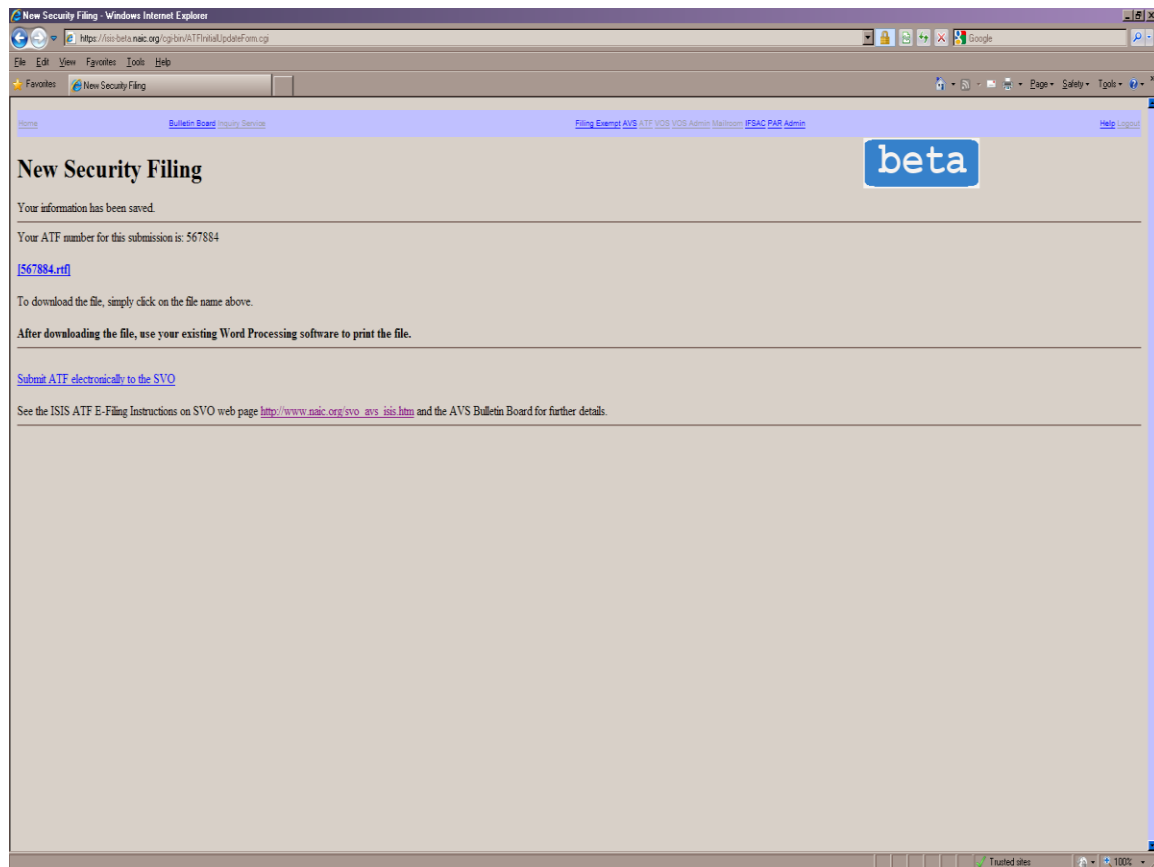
New Security Filing - Windows Internet Explorer

https://isis-beta.naic.org/cgi-bin/ATFInitialUpdateForm.cgi

Google

File Edit View Favorites Tools Help

Favorites New Security Filing

Page Safety Tools

Home Bulletin Board Inquiry Service Filing Exempt AVS ATF VOS VOS Admin Mailroom IFSAC PAR Admin Help Logout

New Security Filing

beta

Your information has been saved.

Your ATF number for this submission is: 567884

[567884.rtf]

To download the file, simply click on the file name above.

After downloading the file, use your existing Word Processing software to print the file.

Submit ATF electronically to the SVO

See the ISIS ATF E-Filing Instructions on SVO web page http://www.naic.org/svo_avs_isis.htm and the AVS Bulletin Board for further details.

Trusted sites 100%